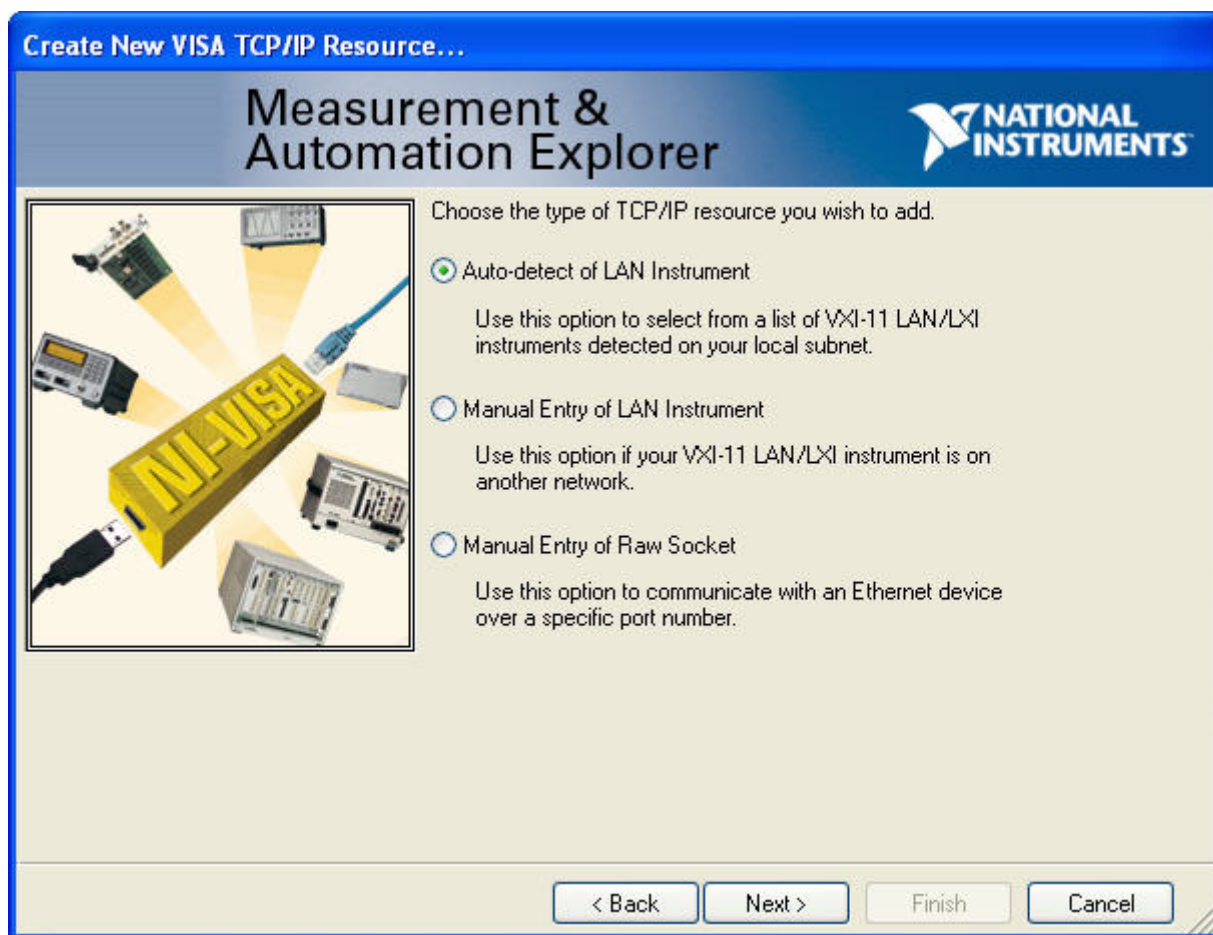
Create New VISA TCP/IP Resource...

Measurement & Automation Explorer

NATIONAL INSTRUMENTS

NI-VISA

Choose the type of TCP/IP resource you wish to add.

Auto-detect of LAN Instrument

Use this option to select from a list of VXI-11 LAN/LXI instruments detected on your local subnet.

Manual Entry of LAN Instrument

Use this option if your VXI-11 LAN/LXI instrument is on another network.

Manual Entry of Raw Socket

Use this option to communicate with an Ethernet device over a specific port number.

< Back | Next > | Finish | Cancel